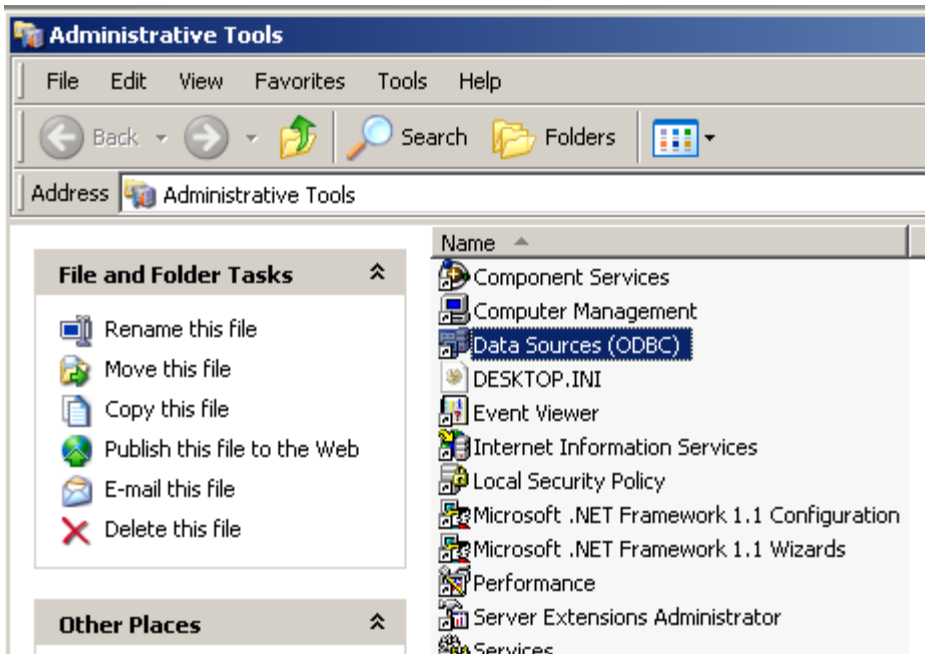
Administrative Tools

File Edit View Favorites Tools Help

Back Search Folders

Address Administrative Tools

File and Folder Tasks

Rename this file
Move this file
Copy this file
Publish this file to the Web
E-mail this file
Delete this file

Other Places

Name

Component Services
Computer Management
Data Sources (ODBC)
DESKTOP.INI
Event Viewer
Internet Information Services
Local Security Policy
Microsoft .NET Framework 1.1 Configuration
Microsoft .NET Framework 1.1 Wizards
Performance
Server Extensions Administrator
Services